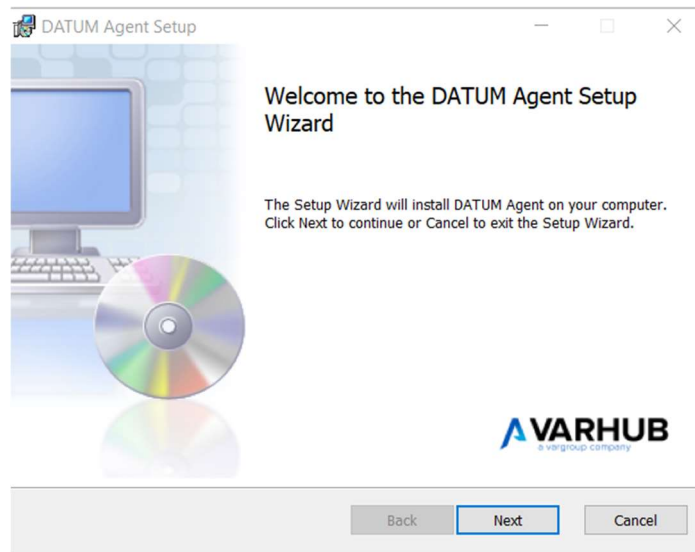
DATUM Agent Setup

Welcome to the DATUM Agent Setup Wizard

The Setup Wizard will install DATUM Agent on your computer. Click Next to continue or Cancel to exit the Setup Wizard.

VARHUB
a vargroup company

Back
Next
Cancel